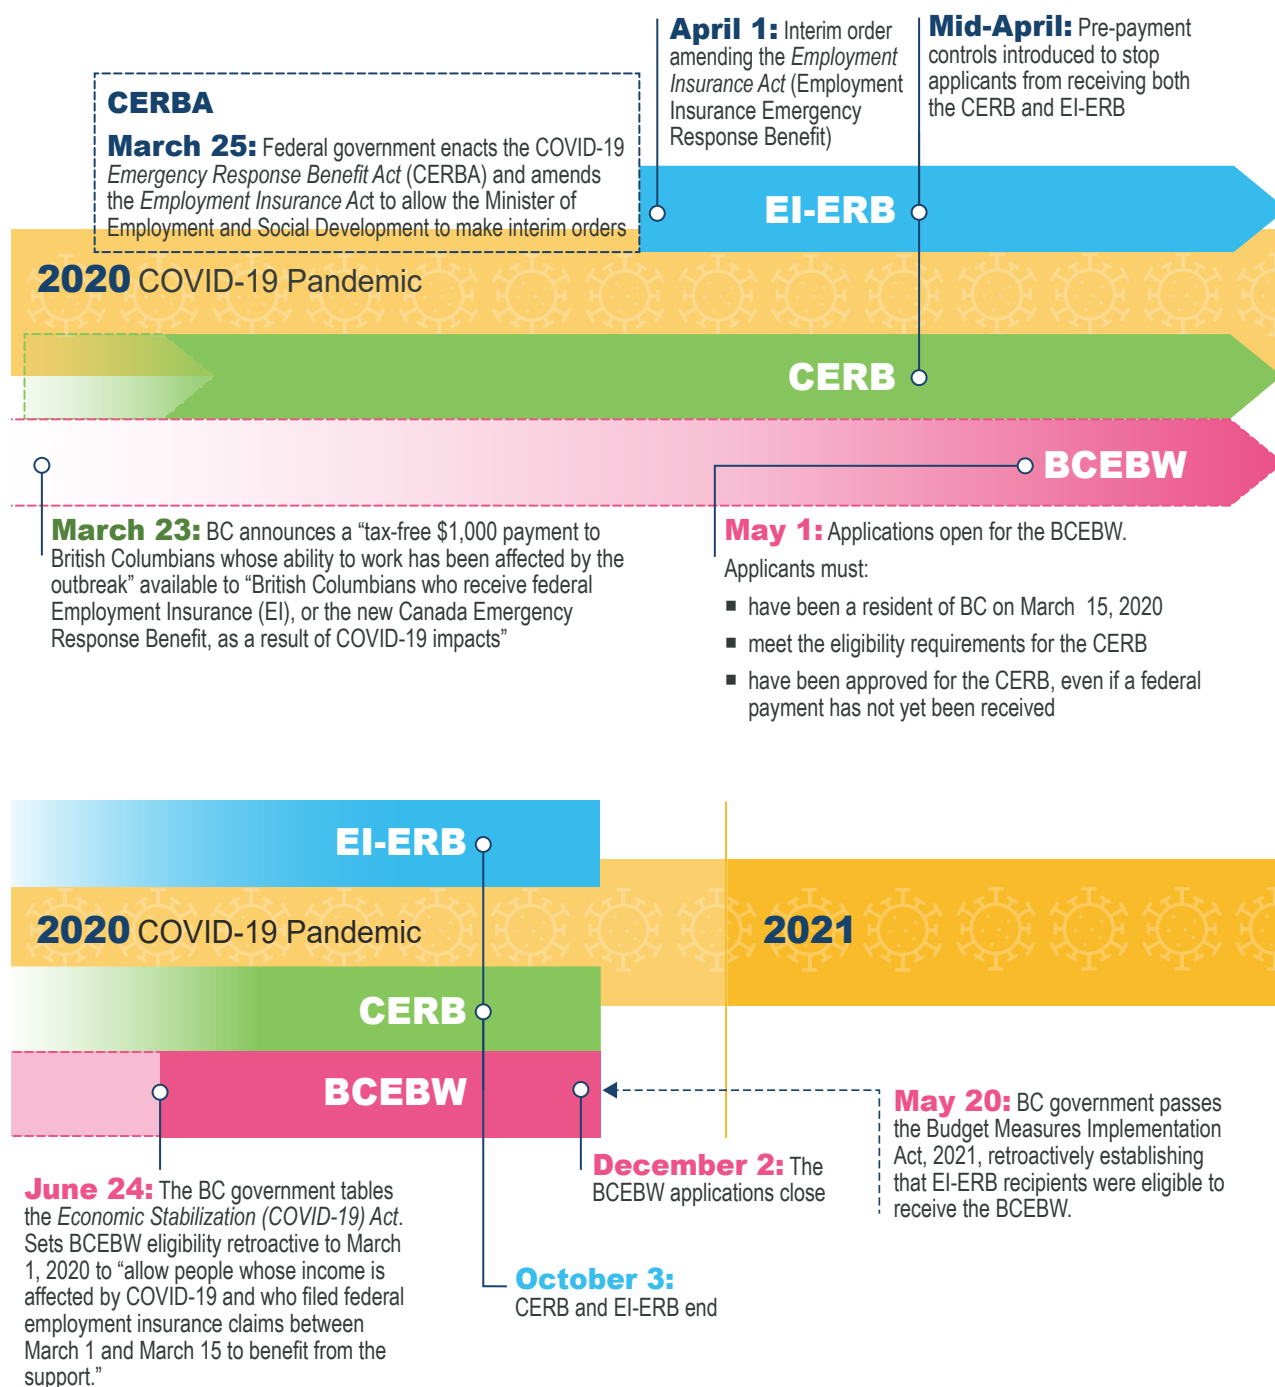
April 1: Interim order amending the Employment Insurance Act (Employment Insurance Emergency Response Benefit)

Mid-April: Pre-payment controls introduced to stop applicants from receiving both the CERB and EI-ERB

CERBA

March 25: Federal government enacts the COVID-19 Emergency Response Benefit Act (CERBA) and amends the Employment Insurance Act to allow the Minister of Employment and Social Development to make interim orders

EI-ERB

2020 COVID-19 Pandemic

CERB

BCEBW

March 23: BC announces a “tax-free $1,000 payment to British Columbians whose ability to work has been affected by the outbreak” available to “British Columbians who receive federal Employment Insurance (EI), or the new Canada Emergency Response Benefit, as a result of COVID-19 impacts”

May 1: Applications open for the BCEBW.

Applicants must:

- have been a resident of BC on March 15, 2020
- meet the eligibility requirements for the CERB
- have been approved for the CERB, even if a federal payment has not yet been received

EI-ERB

2020 COVID-19 Pandemic

2021

CERB

BCEBW

May 20: BC government passes the Budget Measures Implementation Act, 2021, retroactively establishing that EI-ERB recipients were eligible to receive the BCEBW.

December 2: The BCEBW applications close

June 24: The BC government tables the Economic Stabilization (COVID-19) Act. Sets BCEBW eligibility retroactive to March 1, 2020 to “allow people whose income is affected by COVID-19 and who filed federal employment insurance claims between March 1 and March 15 to benefit from the support.”

October 3: CERB and EI-ERB end